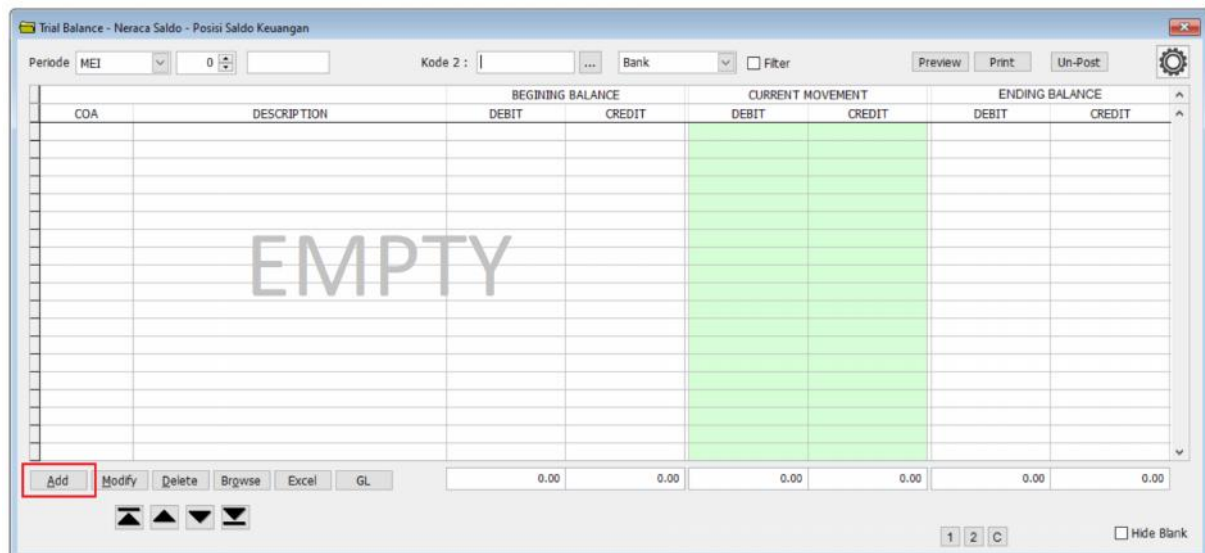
Trial Balance - Neraca Saldo - Posisi Saldo Keuangan

Periode MEI 0 Kode 2 : ... Bank Filter Preview Print Un-Post

| COA | DESCRIPTION | BEGINING BALANCE DEBIT | BEGINING BALANCE CREDIT | CURRENT MOVEMENT DEBIT | CURRENT MOVEMENT CREDIT | ENDING BALANCE DEBIT | ENDING BALANCE CREDIT |
|---|---|---|---|---|---|---|---|

EMPTY

Add Modify Delete Browse Excel GL 0.00 0.00 0.00 0.00 0.00 0.00

1 2 C Hide Blank